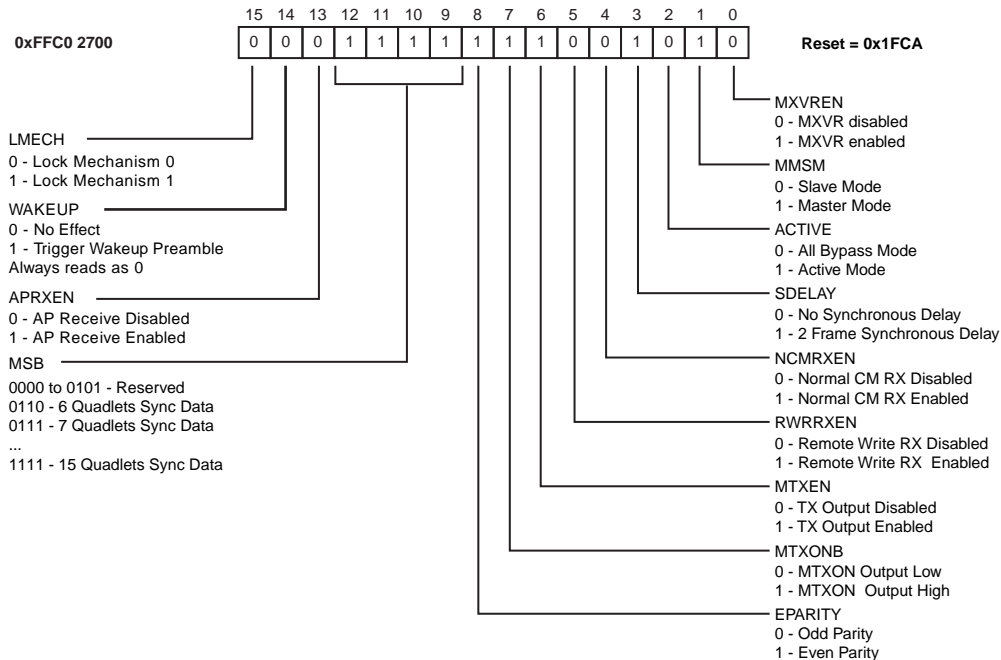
0xFFC0 2700

| 15 | 14 | 13 | 12 | 11 | 10 | 9 | 8 | 7 | 6 | 5 | 4 | 3 | 2 | 1 | 0 |
|---|---|---|---|---|---|---|---|---|---|---|---|---|---|---|---|
| 0 | 0 | 0 | 1 | 1 | 1 | 1 | 1 | 1 | 1 | 0 | 0 | 1 | 0 | 1 | 0 |

Reset = 0x1FCA

LMECH
0 - Lock Mechanism 0
1 - Lock Mechanism 1

WAKEUP
0 - No Effect
1 - Trigger Wakeup Preamble
Always reads as 0

APRXEN
0 - AP Receive Disabled
1 - AP Receive Enabled

MSB
0000 to 0101 - Reserved
0110 - 6 Quadlets Sync Data
0111 - 7 Quadlets Sync Data
...
1111 - 15 Quadlets Sync Data

MXVREN
0 - MXVR disabled
1 - MXVR enabled

MMSM
0 - Slave Mode
1 - Master Mode

ACTIVE
0 - All Bypass Mode
1 - Active Mode

SDELAY
0 - No Synchronous Delay
1 - 2 Frame Synchronous Delay

NCMRXEN
0 - Normal CM RX Disabled
1 - Normal CM RX Enabled

RWRRXEN
0 - Remote Write RX Disabled
1 - Remote Write RX Enabled

MTXEN
0 - TX Output Disabled
1 - TX Output Enabled

MTXONB
0 - MTXON Output Low
1 - MTXON Output High

EPARITY
0 - Odd Parity
1 - Even Parity